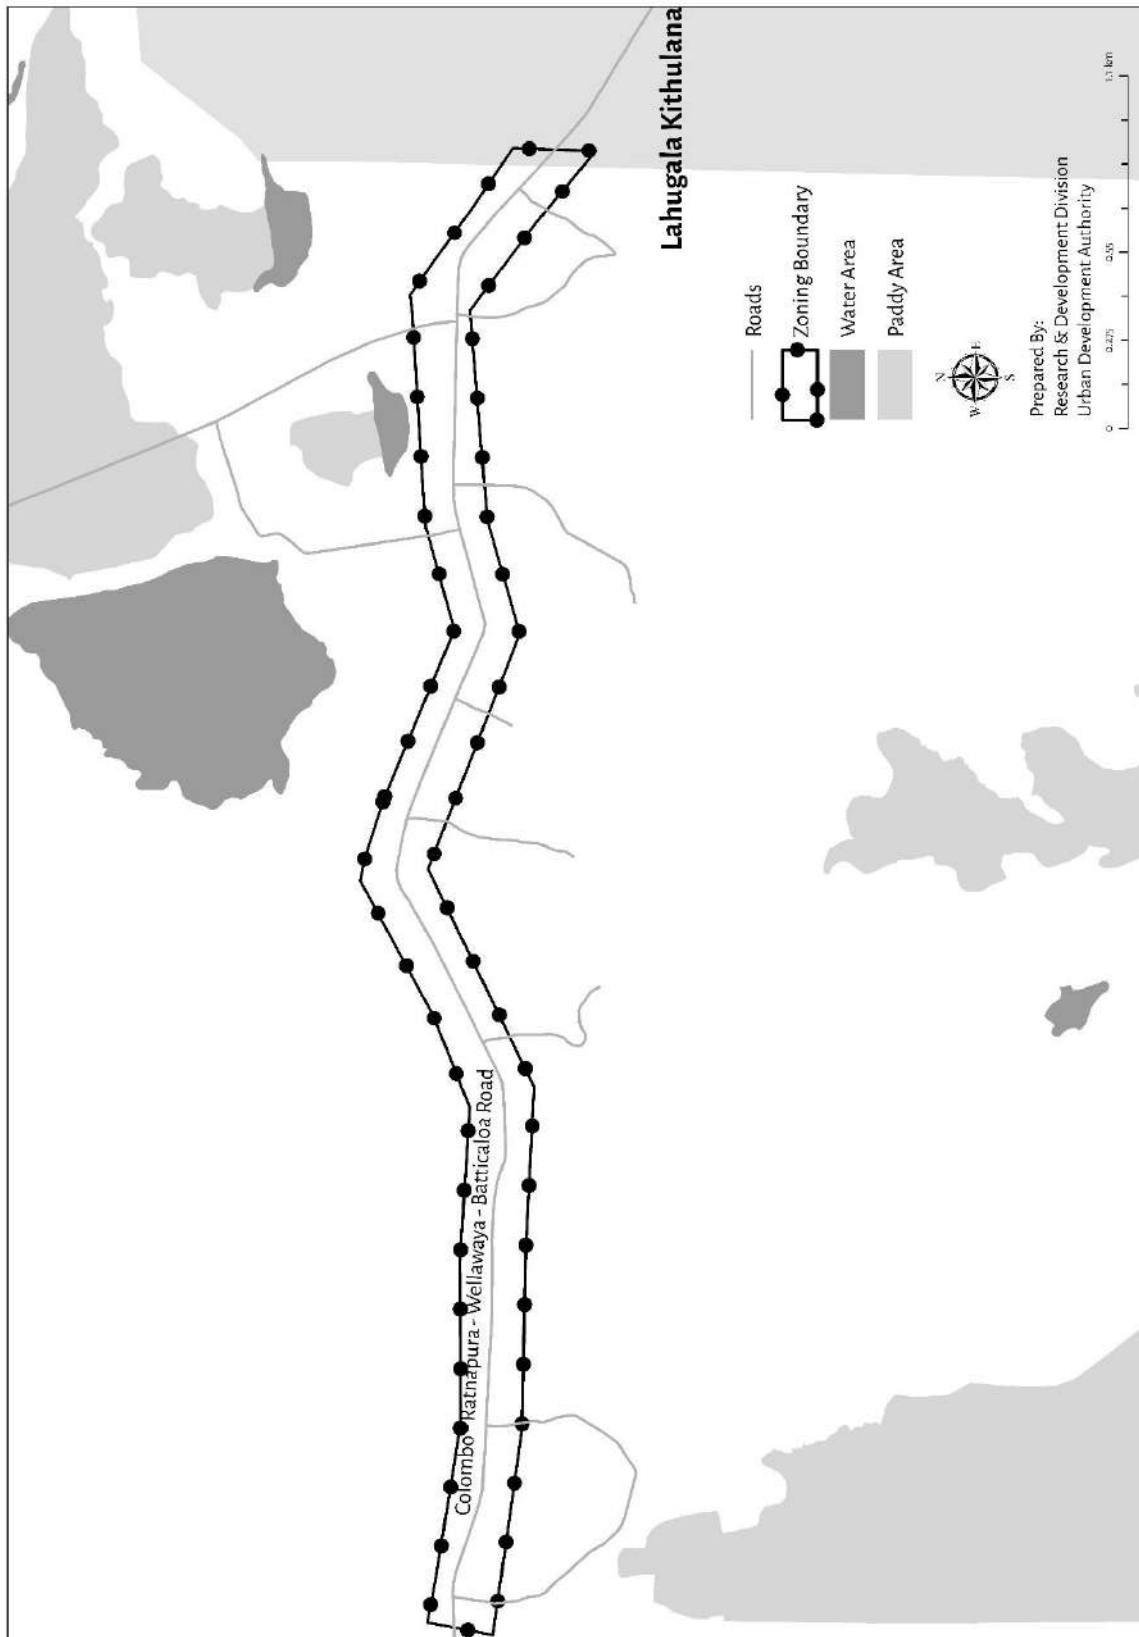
Lahugala Kithulana

Roads
Zoning Boundary
Water Area
Paddy Area

N
E
S
W

Prepared By:
Research & Development Division
Urban Development Authority

0 0.275 0.55 1.1 km

Colombo - Ratnapura - Wellawaya - Batticaloa Road